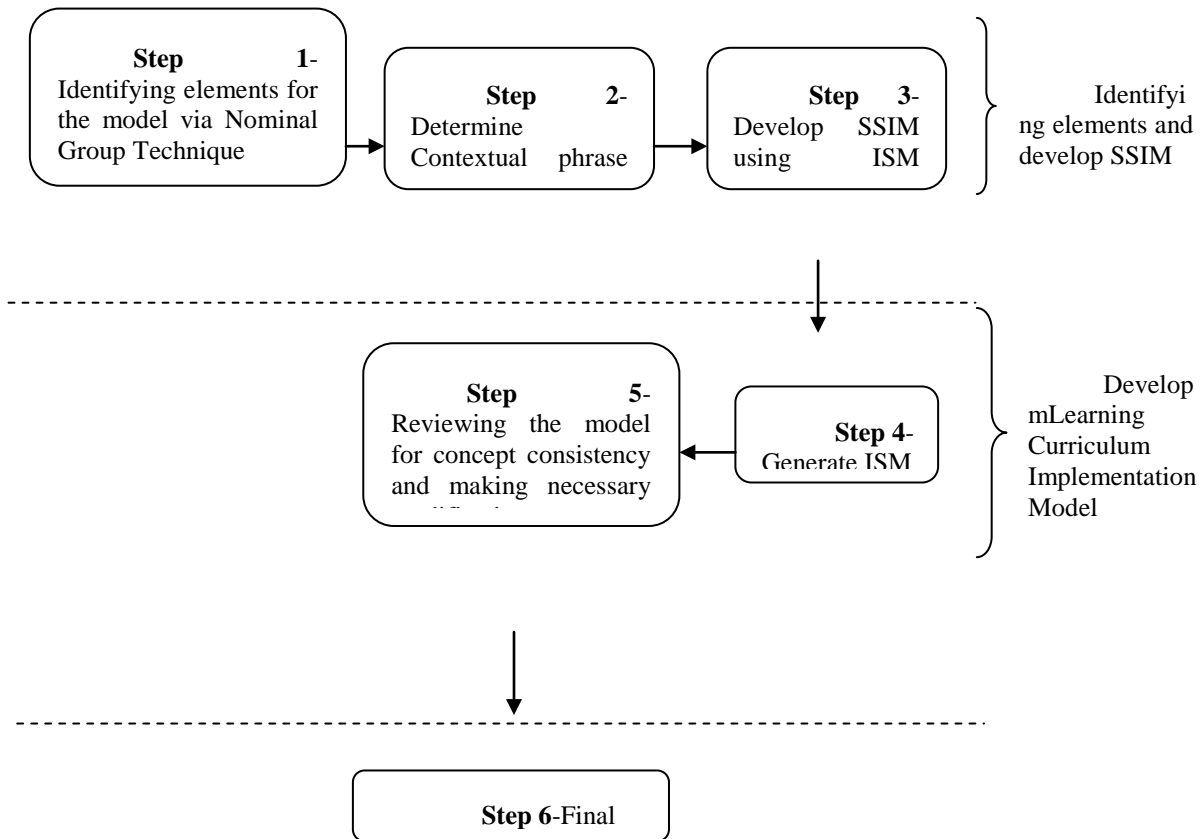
**Step 1**-Identifying elements for the model via Nominal Group Technique

**Step 2**-Determine Contextual phrase

**Step 3**-Develop SSIM using ISM

Identifying elements and develop SSIM

**Step 5**-Reviewing the model for concept consistency and making necessary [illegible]

**Step 4**-Generate ISM

Develop mLearning Curriculum Implementation Model

**Step 6**-Final